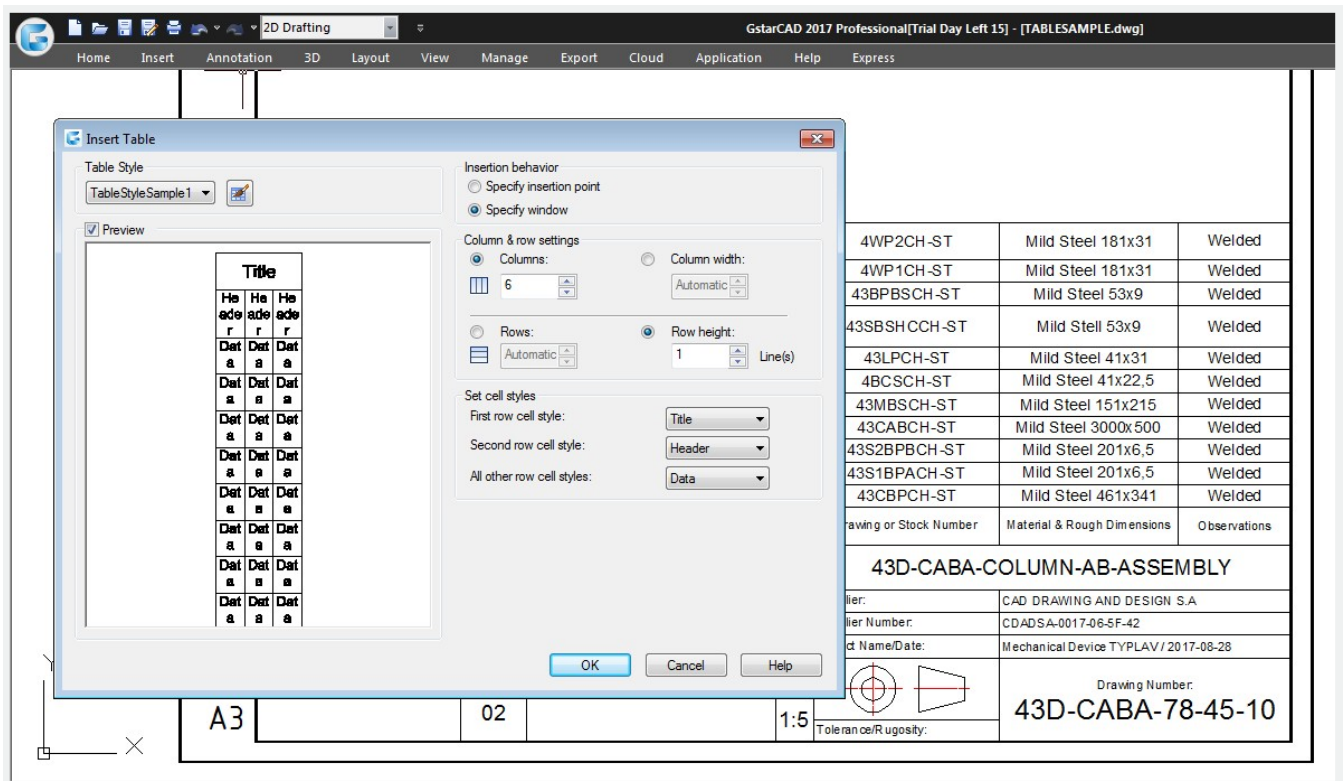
2D Drafting

GstarCAD 2017 Professional[Trial Day Left 15] - [TABLESAMPLE.dwg]

Home Insert Annotation 3D Layout View Manage Export Cloud Application Help Express

Insert Table

Table Style

TableStyleSample1

Preview

| Title | | |
|---|---|---|
| Header | Header | Header |
| Data | Data | Data |
| Data | Data | Data |
| Data | Data | Data |
| Data | Data | Data |
| Data | Data | Data |
| Data | Data | Data |
| Data | Data | Data |
| Data | Data | Data |

Insertion behavior

Specify insertion point

Specify window

Column & row settings

Columns:

6

Column width:

Automatic

Rows:

Automatic

Row height:

1

Line(s)

Set cell styles

First row cell style: Title

Second row cell style: Header

All other row cell styles: Data

OK Cancel Help

| 4WP2CH-ST | Mild Steel 181x31 | Welded |
|---|---|---|
| 4WP1CH-ST | Mild Steel 181x31 | Welded |
| 43BPBSCH-ST | Mild Steel 53x9 | Welded |
| 43SBSHCCH-ST | Mild Stell 53x9 | Welded |
| 43LPCH-ST | Mild Steel 41x31 | Welded |
| 4BCSCH-ST | Mild Steel 41x22,5 | Welded |
| 43MBSCH-ST | Mild Steel 151x215 | Welded |
| 43CABCH-ST | Mild Steel 3000x500 | Welded |
| 43S2BPBCH-ST | Mild Steel 201x6,5 | Welded |
| 43S1BPACH-ST | Mild Steel 201x6,5 | Welded |
| 43CBPCH-ST | Mild Steel 461x341 | Welded |
| rawing or Stock Number | Material & Rough Dimensions | Observations |

43D-CABA-COLUMN-AB-ASSEMBLY

| lier: | CAD DRAWING AND DESIGN S.A |
|---|---|
| lier Number: | CDADSA-0017-06-5F-42 |
| ct Name/Date: | Mechanical Device TYPLAV / 2017-08-28 |

Drawing Number:

43D-CABA-78-45-10

A3

02

1:5

Tolerance/Rugosity: